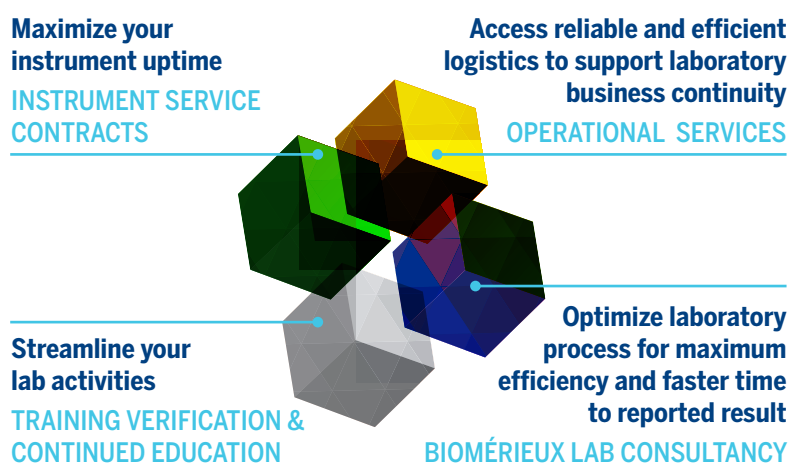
Maximize your instrument uptime
INSTRUMENT SERVICE CONTRACTS

Access reliable and efficient logistics to support laboratory business continuity
OPERATIONAL SERVICES

Streamline your lab activities
TRAINING VERIFICATION & CONTINUED EDUCATION

Optimize laboratory process for maximum efficiency and faster time to reported result
BIOMÉRIEUX LAB CONSULTANCY